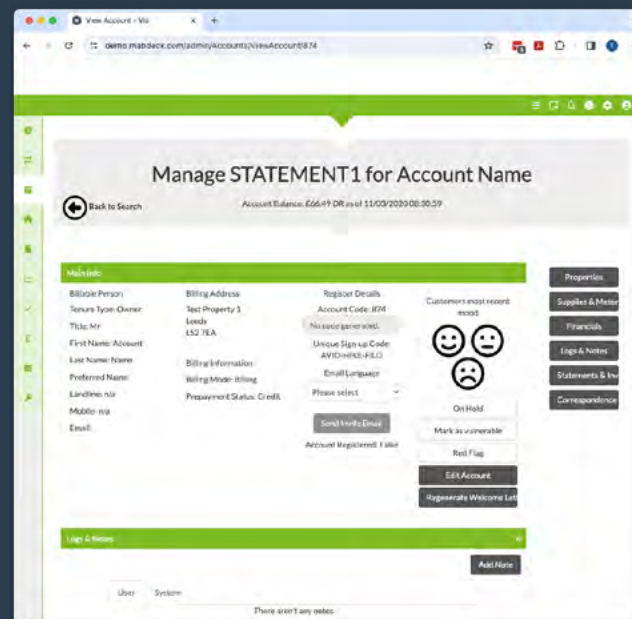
View Account - Vie
demo.mabdack.com/admin/Accounts/ViewAccount/874

Manage STATEMENT1 for Account Name

Back to Search

Account Balance: £66.49 DR as of 11/03/2020 08:30:59

Main Info

Billable Person
Tenure Type: Owner
Title: Mr
First Name: Account
Last Name: Name
Preferred Name:
Landline: n/a
Mobile: n/a
Email:

Billing Address
Test Property 1
Leeds
LS2 7EA

Billing Information
Billing Mode: Billing
Prepayment Status: Credit

Register Details
Account Code: 874
No qcode generated.
Unique Sign up Code: AVID-HIKE-FILO
Email Language
Please select
Send Invite Email
Account Registered: False

Customers most recent mood:

On Hold
Mark as vulnerable
Red Flag
Edit Account
Regenerate Welcome Lett

Properties
Supplies & Meter
Financials
Logs & Notes
Statements & Inv
Correspondence

Logs & Notes

Add Note

User
System

There aren't any notes